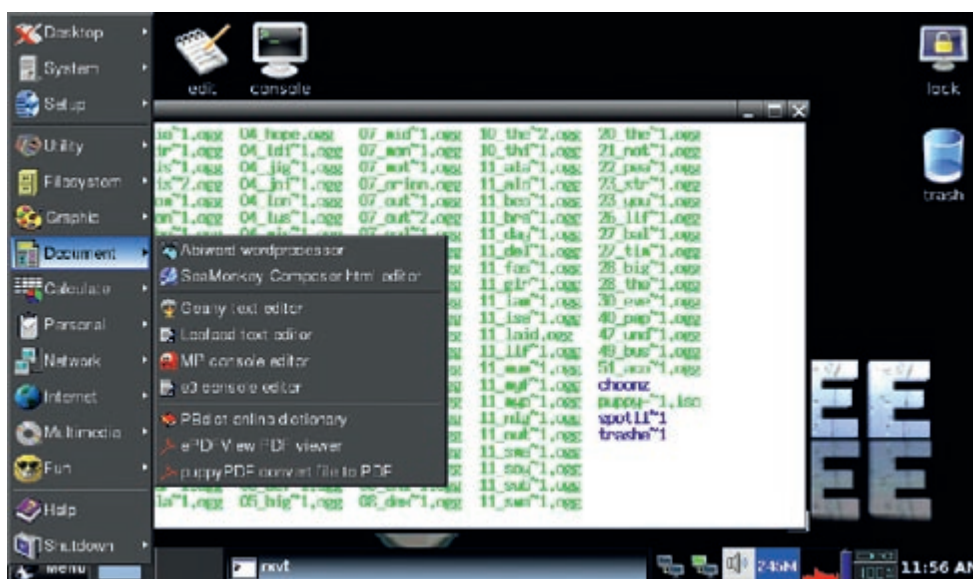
Desktop
System
Setup
Utility
Filesystem
Graphic
Document
Calculate
Personal
Network
Internet
Multimedia
Fun
Help
Shutdown
menu

edit
console
lock
trash

Abiword wordprocessor
SeaMonkey Composer html editor
Geany text editor
Leafpad text editor
MP console editor
e3 console editor
PBdict online dictionary
ePDFView PDF viewer
puppyPDF convert file to PDF

in~1.ogg 04_hope.ogg 07_mid~1.ogg 10_the~2.ogg 20_the~1.ogg
ir~1.ogg 04_ldi~1.ogg 07_mon~1.ogg 10_thi~1.ogg 21_not~1.ogg
is~1.ogg 04_jig~1.ogg 07_mot~1.ogg 11_als~1.ogg 22_pos~1.ogg
is~2.ogg 04_jof~1.ogg 07_orien.ogg 11_ald~1.ogg 23_str~1.ogg
on~1.ogg 04_lon~1.ogg 07_out~1.ogg 11_bes~1.ogg 23_you~1.ogg
on~1.ogg 04_lus~1.ogg 07_out~2.ogg 11_bro~1.ogg 26_lif~1.ogg
11_day~1.ogg 27_bal~1.ogg
11_del~1.ogg 27_tis~1.ogg
11_fos~1.ogg 28_big~1.ogg
11_gir~1.ogg 28_the~1.ogg
11_ian~1.ogg 30_eve~1.ogg
11_iss~1.ogg 40_pap~1.ogg
11_laid.ogg 47_und~1.ogg
11_lif~1.ogg 49_bus~1.ogg
11_mas~1.ogg 51_sen~1.ogg
11_myl~1.ogg chooz
11_myp~1.ogg puppy-~1.iso
11_nig~1.ogg spotll~1
11_nat~1.ogg trashe~1
11_sme~1.ogg
11_sou~1.ogg
11_sab~1.ogg
la~1.ogg 05_big~1.ogg 08_dee~1.ogg 11_sam~1.ogg

rxvt
246M
11:56 AM